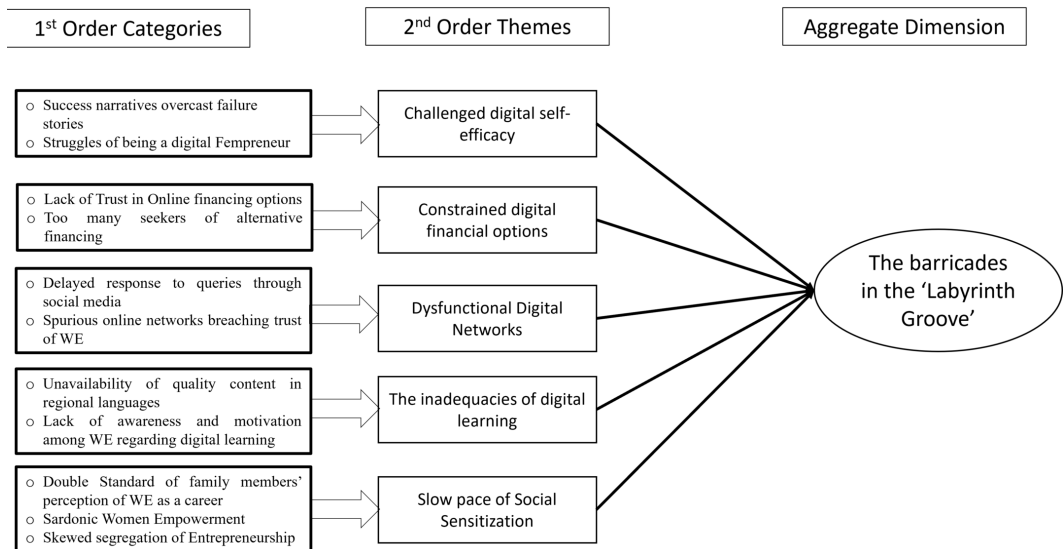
1$^{st}$ Order Categories

2$^{nd}$ Order Themes

Aggregate Dimension

○ Success narratives overcast failure stories
○ Struggles of being a digital Fempreneur

Challenged digital self-efficacy

○ Lack of Trust in Online financing options
○ Too many seekers of alternative financing

Constrained digital financial options

○ Delayed response to queries through social media
○ Spurious online networks breaching trust of WE

Dysfunctional Digital Networks

○ Unavailability of quality content in regional languages
○ Lack of awareness and motivation among WE regarding digital learning

The inadequacies of digital learning

○ Double Standard of family members' perception of WE as a career
○ Sardonic Women Empowerment
○ Skewed segregation of Entrepreneurship

Slow pace of Social Sensitization

The barricades in the 'Labyrinth Groove'